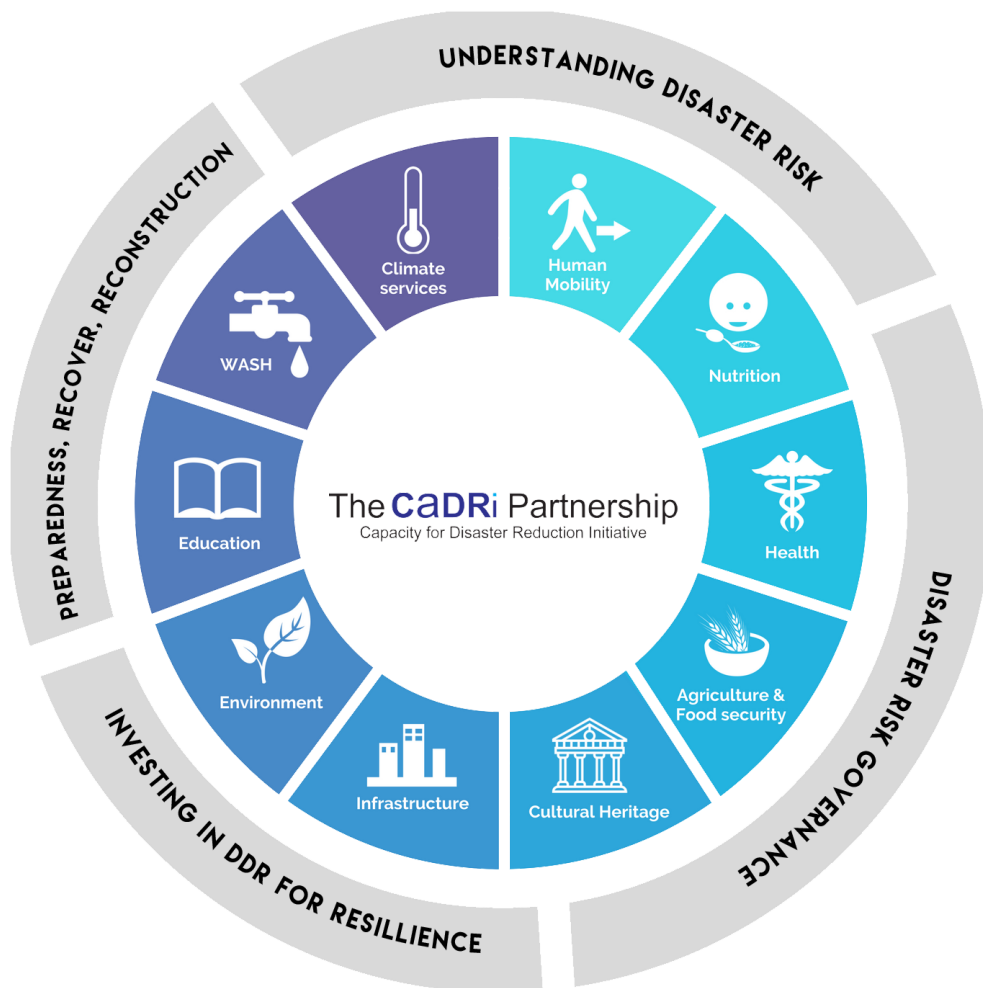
UNDERSTANDING DISASTER RISK

DISASTER RISK GOVERNANCE

INVESTING IN DDR FOR RESILLIENCE

PREPAREDNESS, RECOVER, RECONSTRUCTION

Climate services

Human Mobility

Nutrition

Health

Agriculture & Food security

Cultural Heritage

Infrastructure

Environment

Education

WASH

The CADRi Partnership
Capacity for Disaster Reduction Initiative